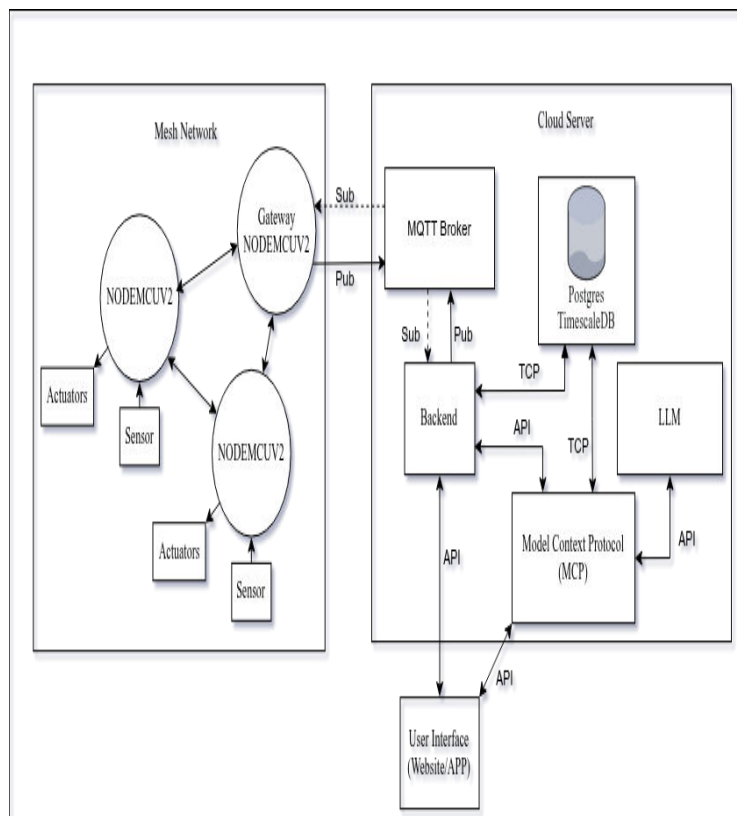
Mesh Network

Gateway NODEMCUV2

NODEMCUV2

Actuators

Sensor

NODEMCUV2

Actuators

Sensor

Sub

Pub

Cloud Server

MQTT Broker

Postgres TimescaleDB

Sub

Pub

TCP

Backend

API

TCP

LLM

Model Context Protocol (MCP)

API

API

API

User Interface (Website/APP)